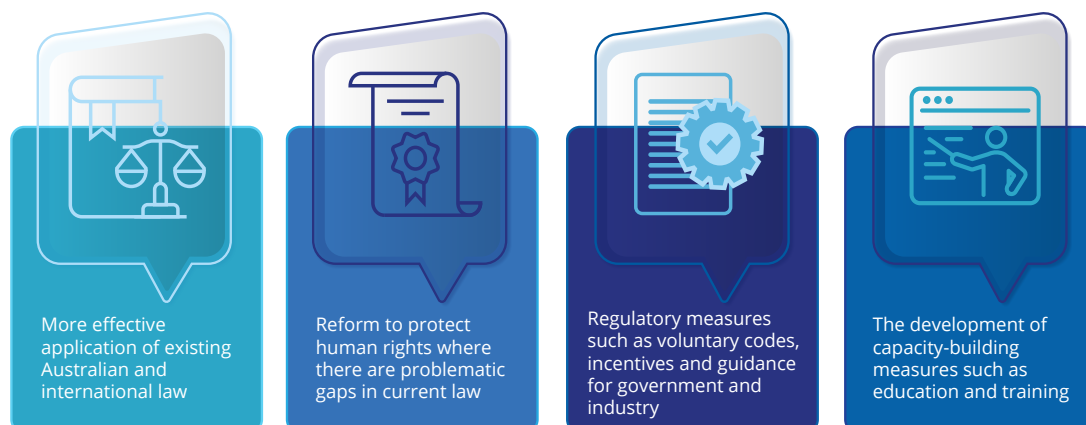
More effective application of existing Australian and international law

Reform to protect human rights where there are problematic gaps in current law

Regulatory measures such as voluntary codes, incentives and guidance for government and industry

The development of capacity-building measures such as education and training